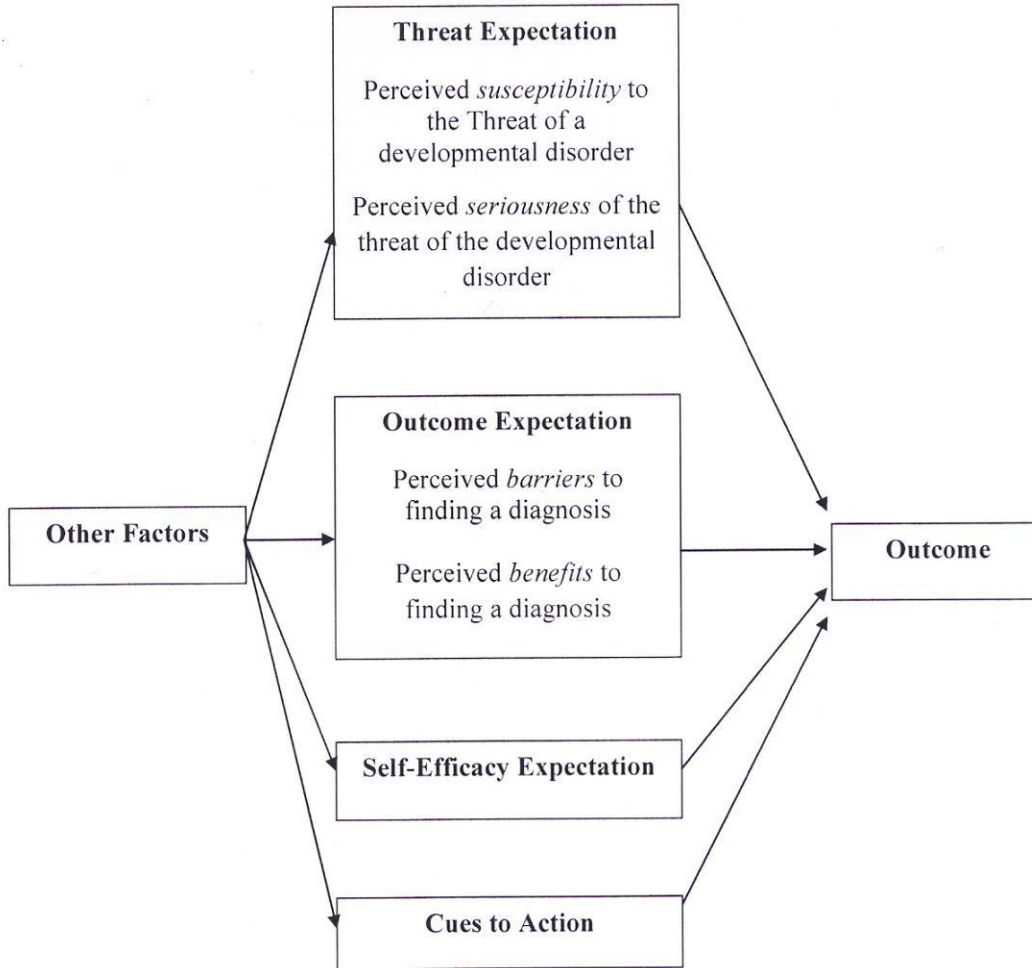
Threat Expectation

Perceived susceptibility to the Threat of a developmental disorder

Perceived seriousness of the threat of the developmental disorder

Outcome Expectation

Perceived barriers to finding a diagnosis

Perceived benefits to finding a diagnosis

Other Factors

Outcome

Self-Efficacy Expectation

Cues to Action